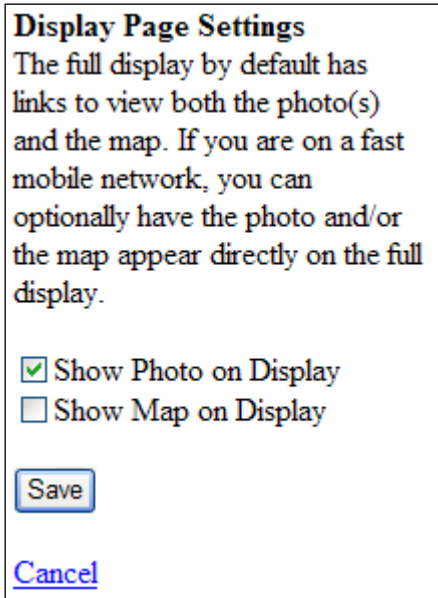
**Display Page Settings**
The full display by default has links to view both the photo(s) and the map. If you are on a fast mobile network, you can optionally have the photo and/or the map appear directly on the full display.

☑ Show Photo on Display
☐ Show Map on Display

Save

Cancel